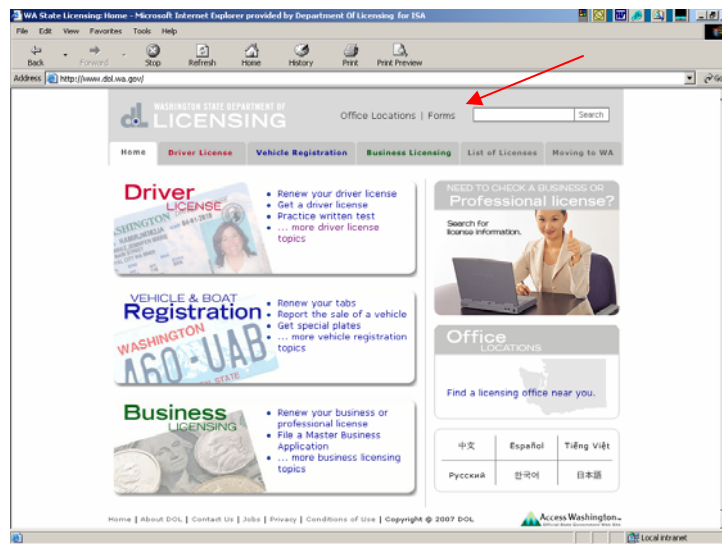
WA State Licensing: Home - Microsoft Internet Explorer provided by Department Of Licensing for ISA

File Edit View Favorites Tools Help

Back Forward Stop Refresh Home History Print Print Preview

Address http://www.dol.wa.gov/

WASHINGTON STATE DEPARTMENT OF LICENSING

Office Locations | Forms

Search

Home | Driver License | Vehicle Registration | Business Licensing | List of Licenses | Moving to WA

Driver LICENSE

WASHINGTON

• Renew your driver license
• Get a driver license
• Practice written test
• ... more driver license topics

VEHICLE & BOAT Registration

WASHINGTON 460-UAB

• Renew your tabs
• Report the sale of a vehicle
• Get special plates
• ... more vehicle registration topics

Business LICENSING

• Renew your business or professional license
• File a Master Business Application
• ... more business licensing topics

NEED TO CHECK A BUSINESS OR Professional license?

Search for license information.

Office LOCATIONS

Find a licensing office near you.

| 中文 | Español | Tiếng Việt |
|---|---|---|
| Русский | 한국어 | 日本語 |

Home | About DOL | Contact Us | Jobs | Privacy | Conditions of Use | Copyright © 2007 DOL

Access Washington Official State Government Web Site

Local intranet